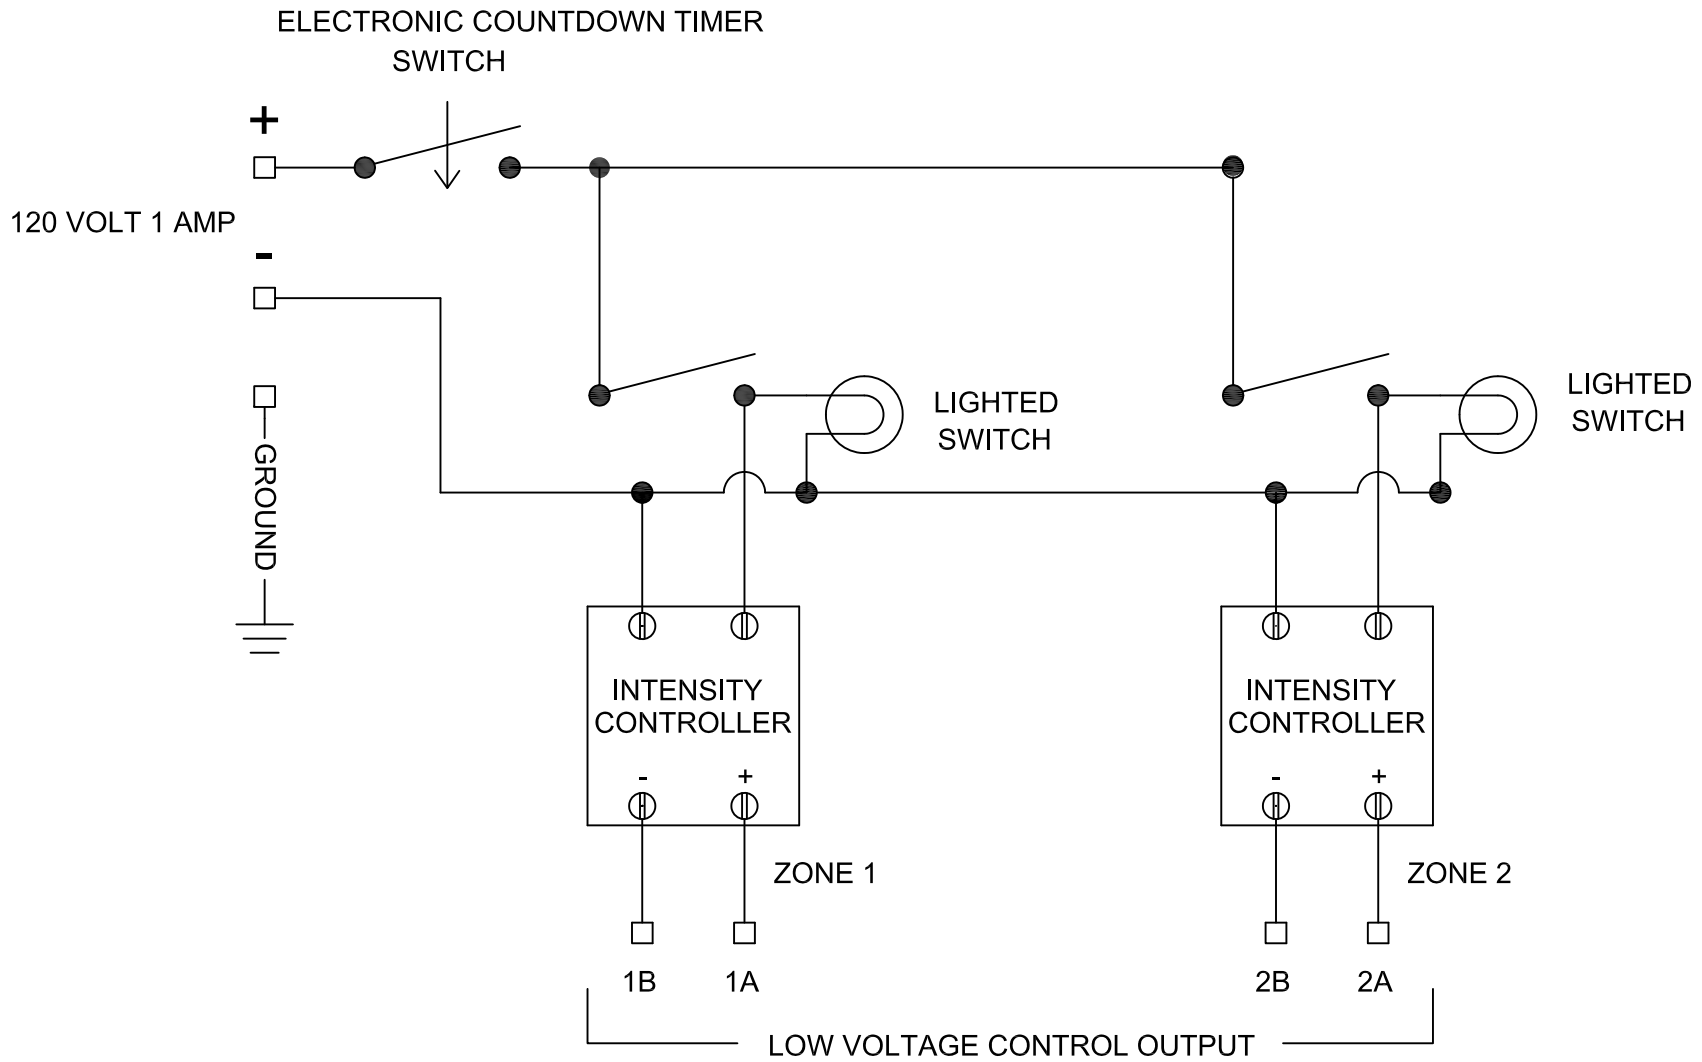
ELECTRONIC COUNTDOWN TIMER SWITCH

+

120 VOLT 1 AMP

-

GROUND

LIGHTED SWITCH

LIGHTED SWITCH

INTENSITY CONTROLLER

- +

INTENSITY CONTROLLER

- +

ZONE 1

ZONE 2

1B 1A

2B 2A

LOW VOLTAGE CONTROL OUTPUT